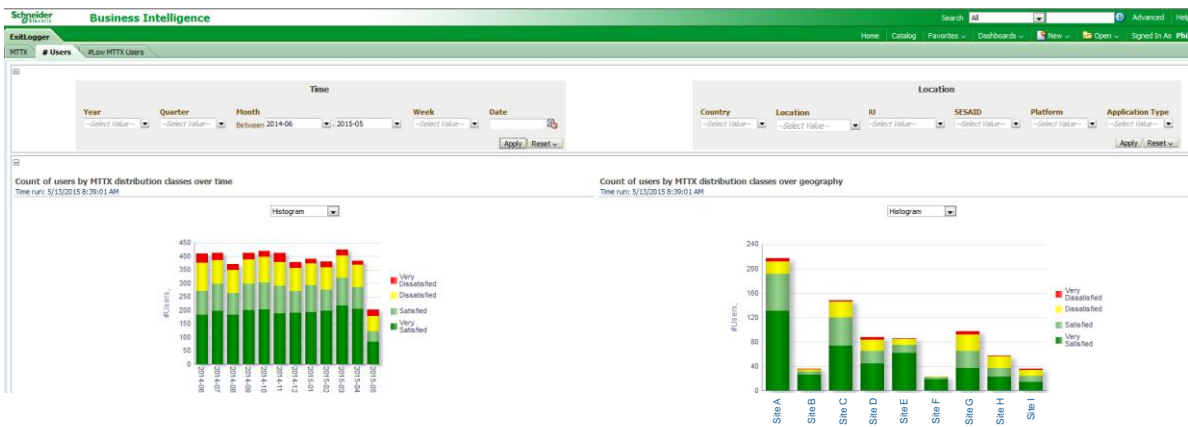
Schneider Electric Business Intelligence

Search All Advanced Help

ExitLogger

Home Catalog Favorites Dashboards New Open Signed In As Phi

MTTX # Users #Low MTTX Users

Time

Year --Select Value--
Quarter --Select Value--
Month Between 2014-06 - 2015-05
Week --Select Value--
Date

Apply Reset

Location

Country --Select Value--
Location --Select Value--
IU --Select Value--
SESAID --Select Value--
Platform --Select Value--
Application Type --Select Value--

Apply Reset

Count of users by MTTX distribution classes over time
Time run: 5/13/2015 8:39:01 AM

Histogram

450
400
350
300
250
200
150
100
50
0

#Users

2014-06
2014-07
2014-08
2014-09
2014-10
2014-11
2014-12
2015-01
2015-02
2015-03
2015-04
2015-05

Very Dissatisfied
Dissatisfied
Satisfied
Very Satisfied

Count of users by MTTX distribution classes over geography
Time run: 5/13/2015 8:39:01 AM

Histogram

240
200
160
120
80
40
0

#Users

Site A
Site B
Site C
Site D
Site E
Site F
Site G
Site H
Site I

Very Dissatisfied
Dissatisfied
Satisfied
Very Satisfied